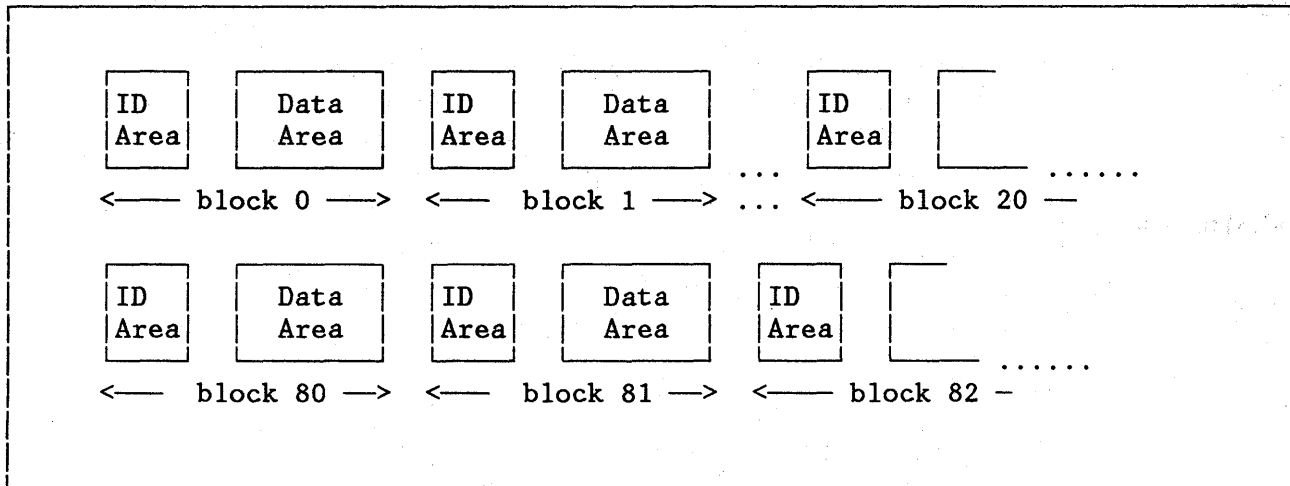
ID Area | Data Area | ID Area | Data Area | ... | ID Area | ......

<—— block 0 ——> <—— block 1 ——> ... <—— block 20 —

ID Area | Data Area | ID Area | Data Area | ID Area | ......

<—— block 80 ——> <—— block 81 ——> <—— block 82 –